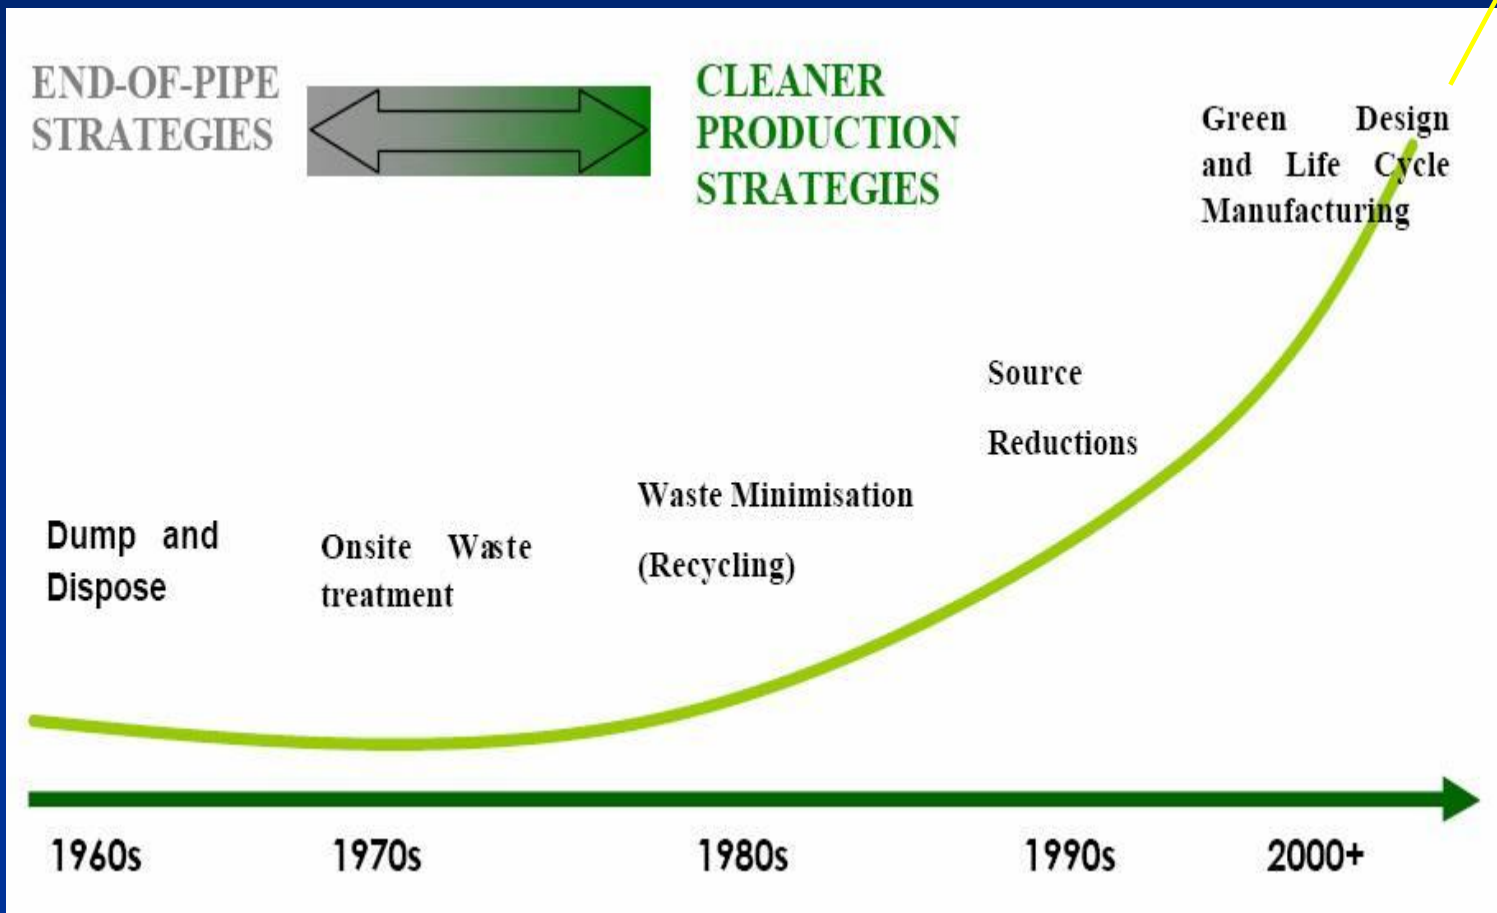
END-OF-PIPE STRATEGIES

CLEANER PRODUCTION STRATEGIES

Green Design and Life Cycle Manufacturing

Source

Reductions

Waste Minimisation

(Recycling)

Dump and Dispose

Onsite Waste treatment

1960s

1970s

1980s

1990s

2000+